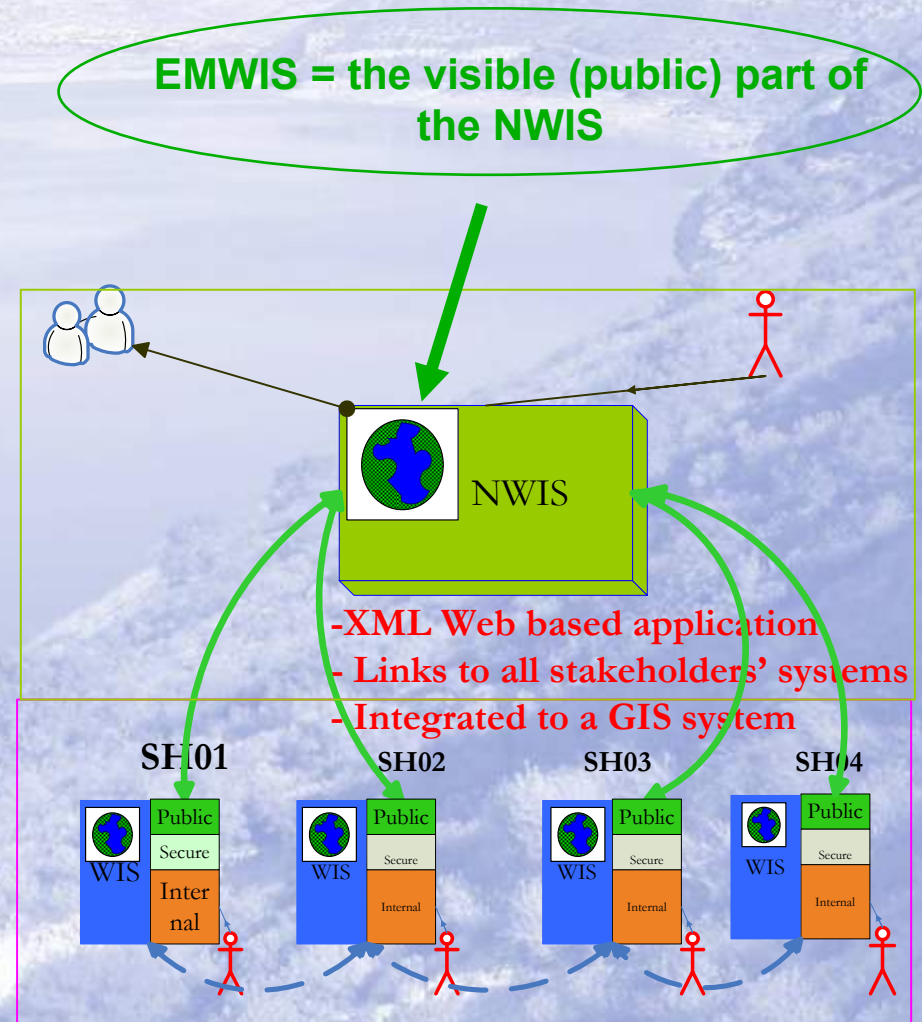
EMWIS = the visible (public) part of the NWIS

NWIS

-XML Web based application
- Links to all stakeholders' systems
- Integrated to a GIS system

SH01
WIS
Public
Secure
Inter nal

SH02
WIS
Public
Secure
Internal

SH03
WIS
Public
Secure
Internal

SH04
WIS
Public
Secure
Internal